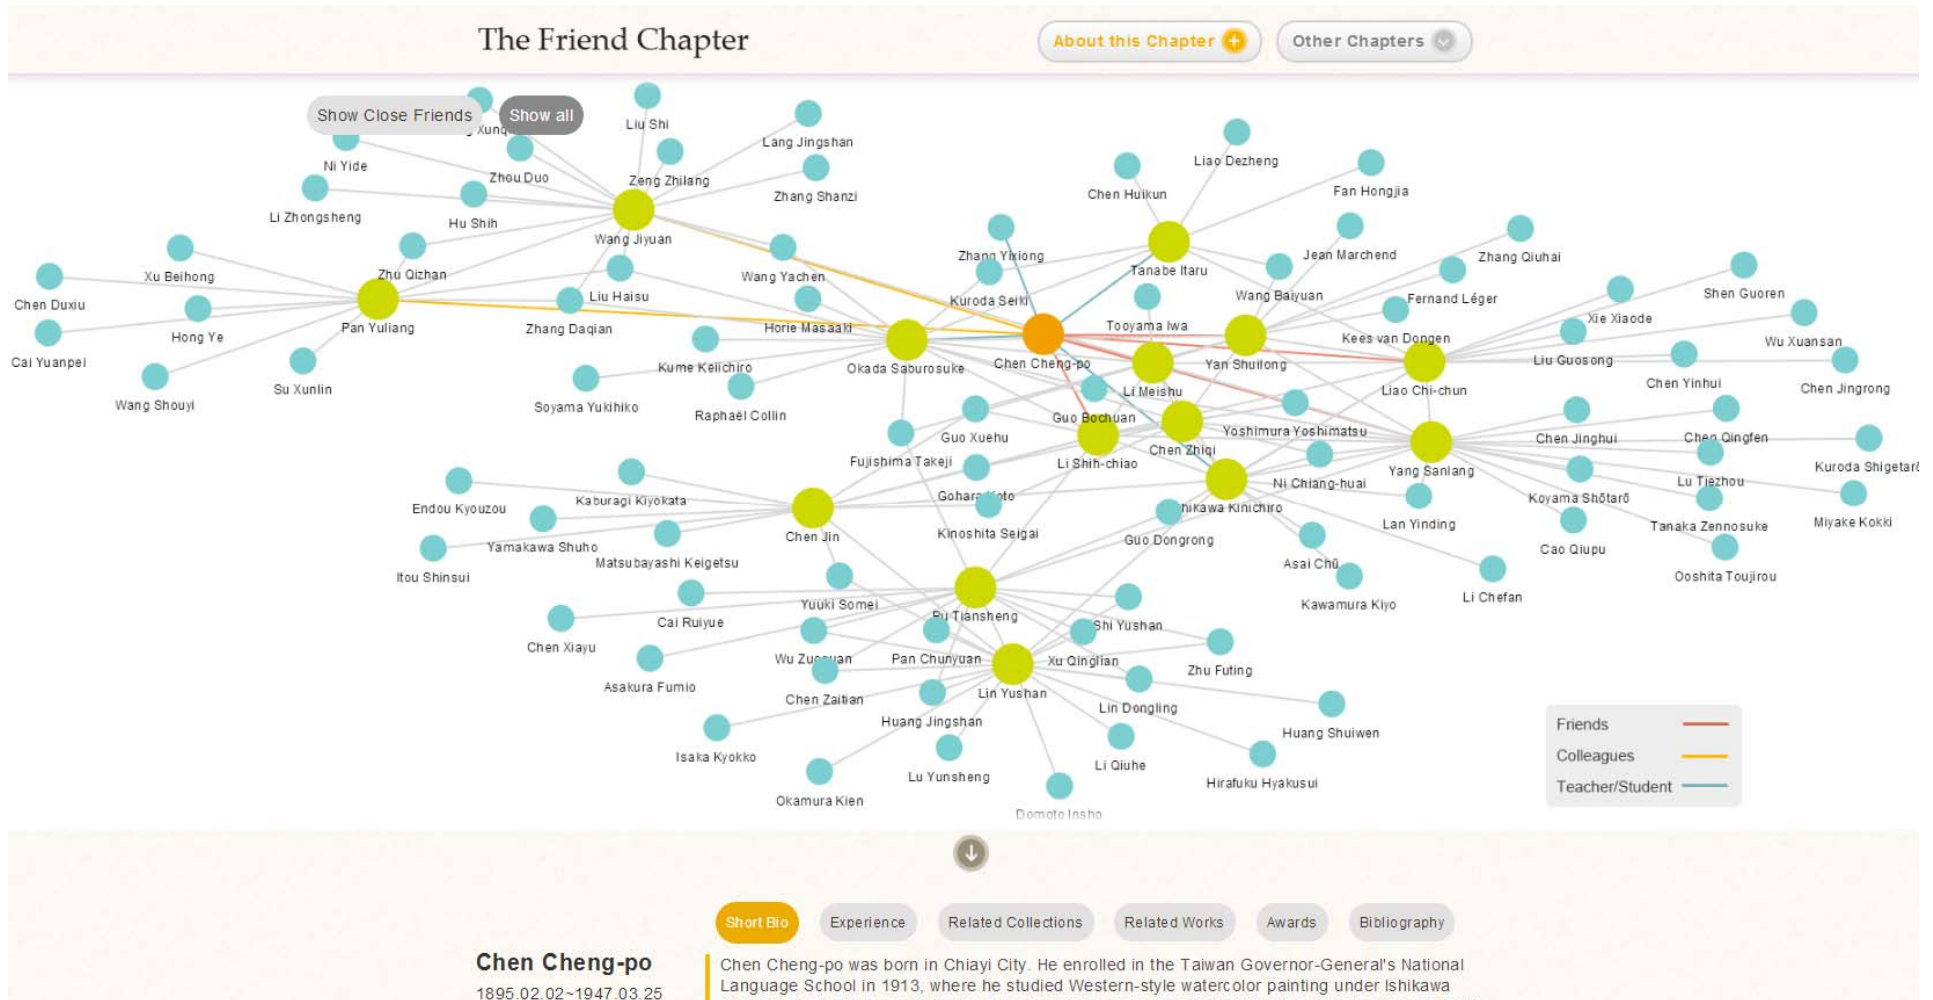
The Friend Chapter

About this Chapter

Other Chapters

Show Close Friends Show all

Xunq
Liu Shi
Lang Jingshan
Ni Yide
Zhou Duo
Zeng Zhilang
Zhang Shanzi
Li Zhongsheng
Hu Shih
Wang Jiyuan
Liao Dezheng
Chen Huikun
Fan Hongjia
Xu Beihong
Zhu Qizhan
Wang Yachen
Zhang Yirong
Tanabe Itaru
Jean Marchend
Zhang Qiuhai
Chen Duxiu
Liu Haisu
Kuroda Seiki
Wang Baiyuan
Fernand Léger
Shen Guoren
Pan Yuliang
Zhang Daqian
Horie Masaaki
Tooyama Iwa
Xie Xiaode
Hong Ye
Kees van Dongen
Wu Xuansan
Cai Yuanpei
Chen Cheng-po
Yan Shuilong
Liu Guosong
Okada Saburosuke
Kume Keiichiro
Li Meishu
Liao Chi-chun
Chen Yinhui
Chen Jingrong
Su Xunlin
Wang Shouyi
Soyama Yukihiko
Raphaël Collin
Guo Bochuan
Yoshimura Yoshimatsu
Guo Xuehu
Chen Zhiqi
Chen Jinghui
Chen Qingfen
Fujishima Takeji
Li Shih-chiao
Yang Sanlang
Kuroda Shigetar
Ni Chiang-huai
Lu Tiezhou
Koyama Shōtarō
Endou Kyouzou
Kaburagi Kiyokata
Goharaoto
nikawa Kinichiro
Miyake Kokki
Tanaka Zennosuke
Lan Yinding
Chen Jin
Kinoshita Seigai
Yamakawa Shuho
Guo Dongrong
Cao Qiupu
Matsubayashi Keigetsu
Itou Shinsui
Asai Chū
Ooshita Toujirou
Kawamura Kiyo
Li Chefan
Yuuki Somei
Pu Tiansheng
Cai Ruiyue
Shi Yushan
Chen Xiayu
Wu Zuan
Pan Chunyuan
Xu Qinglian
Zhu Futing
Asakura Fumio
Chen Zaitian
Lin Yushan
Lin Dongling
Huang Jingshan
Huang Shuiwen
Isaka Kyokko
Li Qiuhe
Lu Yunsheng
Hirafuku Hyakusui
Okamura Kien
Domoto Insho

Friends
Colleagues
Teacher/Student

Short Bio Experience Related Collections Related Works Awards Bibliography

Chen Cheng-po
1895.02.02~1947.03.25

Chen Cheng-po was born in Chiayi City. He enrolled in the Taiwan Governor-General's National Language School in 1913, where he studied Western-style watercolor painting under Ishikawa